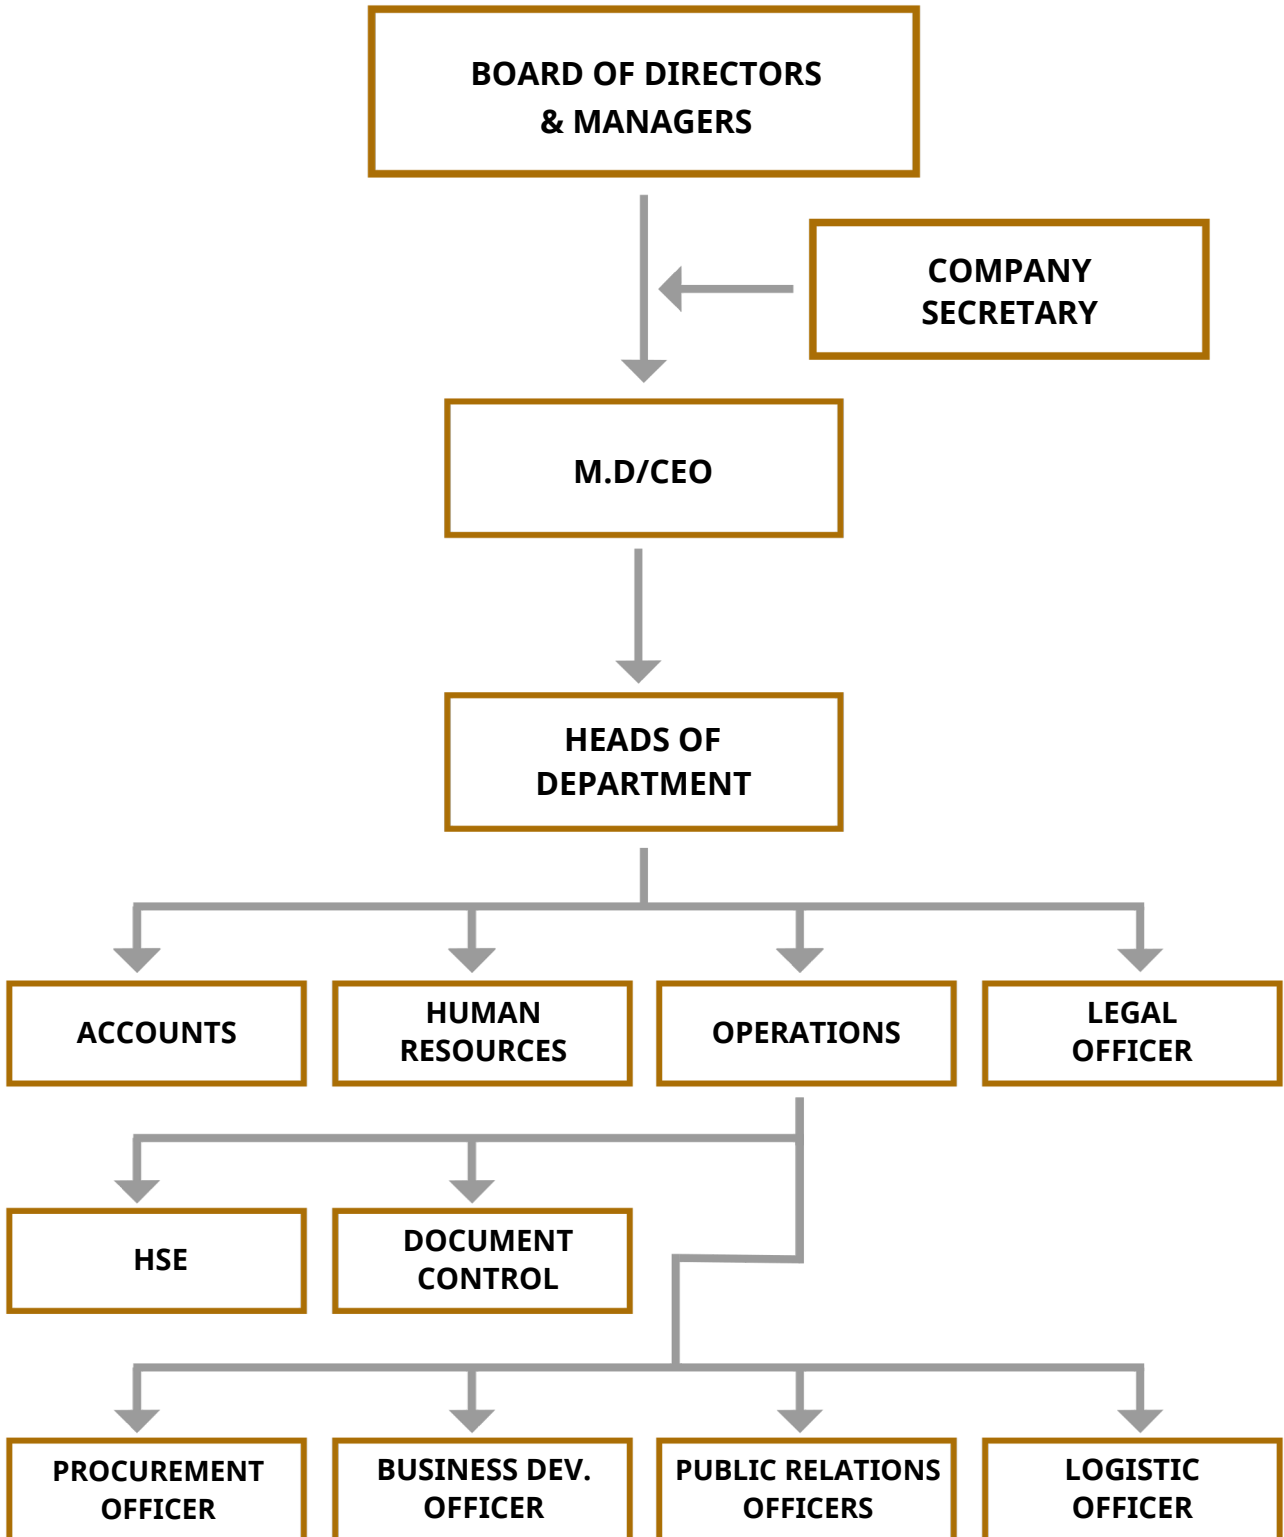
BOARD OF DIRECTORS & MANAGERS

COMPANY SECRETARY

M.D/CEO

HEADS OF DEPARTMENT

ACCOUNTS

HUMAN RESOURCES

OPERATIONS

LEGAL OFFICER

HSE

DOCUMENT CONTROL

PROCUREMENT OFFICER

BUSINESS DEV. OFFICER

PUBLIC RELATIONS OFFICERS

LOGISTIC OFFICER